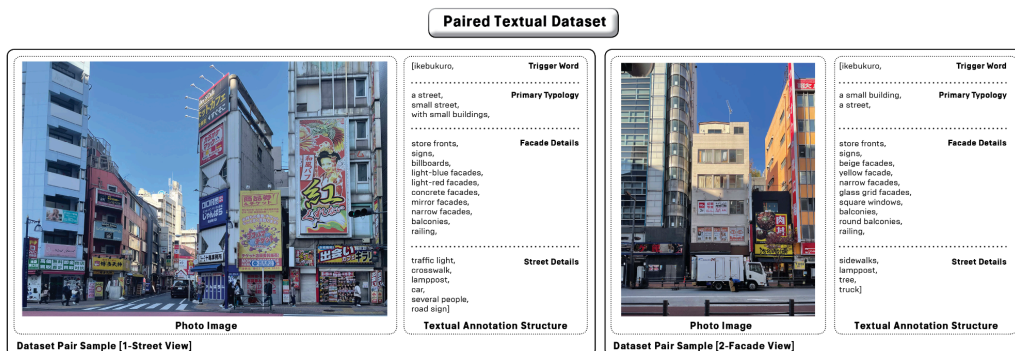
Paired Textual Dataset

[ikebukuro, Trigger Word

a street, small street, with small buildings, Primary Typology

store fronts, signs, billboards, light-blue facades, light-red facades, concrete facades, mirror facades, narrow facades, balconies, railing, Facade Details

traffic light, crosswalk, lamppost, car, several people, road sign] Street Details

Photo Image

Textual Annotation Structure

Dataset Pair Sample [1-Street View]

[ikebukuro, Trigger Word

a small building, a street, Primary Typology

store fronts, signs, beige facades, yellow facade, narrow facades, glass grid facades, square windows, balconies, round balconies, railing, Facade Details

sidewalks, lamppost, tree, truck] Street Details

Photo Image

Textual Annotation Structure

Dataset Pair Sample [2-Facade View]